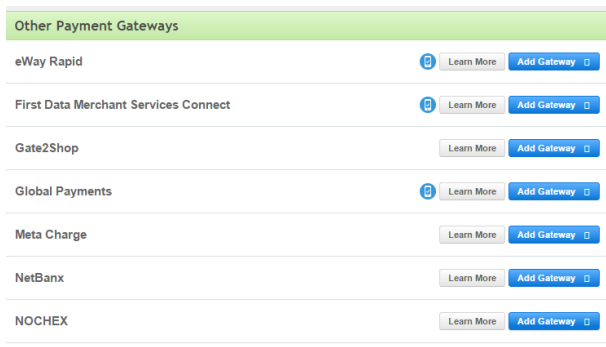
Other Payment Gateways

eWay Rapid
Learn More
Add Gateway

First Data Merchant Services Connect
Learn More
Add Gateway

Gate2Shop
Learn More
Add Gateway

Global Payments
Learn More
Add Gateway

Meta Charge
Learn More
Add Gateway

NetBanx
Learn More
Add Gateway

NOCHEX
Learn More
Add Gateway